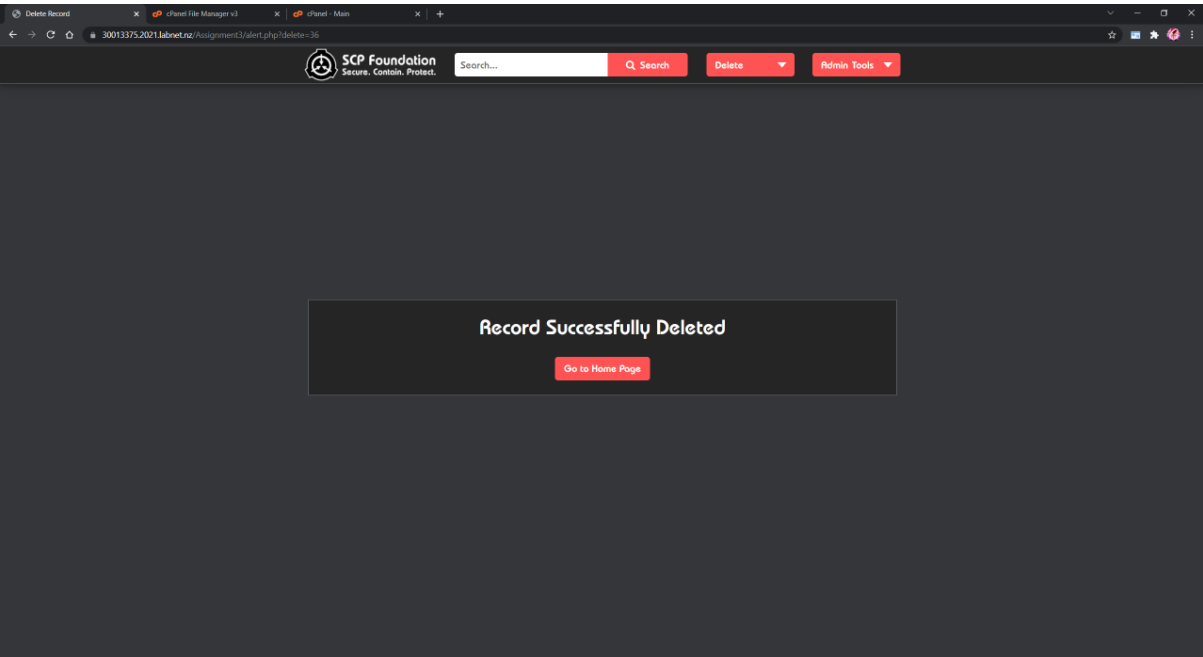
Delete Record
cPanel File Manager v3
cPanel - Main
30013375.2021.labnet.nz/Assignment3/alert.php?delete=36

SCP Foundation
Secure. Contain. Protect.
Search...
Search
Delete
Admin Tools

Record Successfully Deleted
Go to Home Page